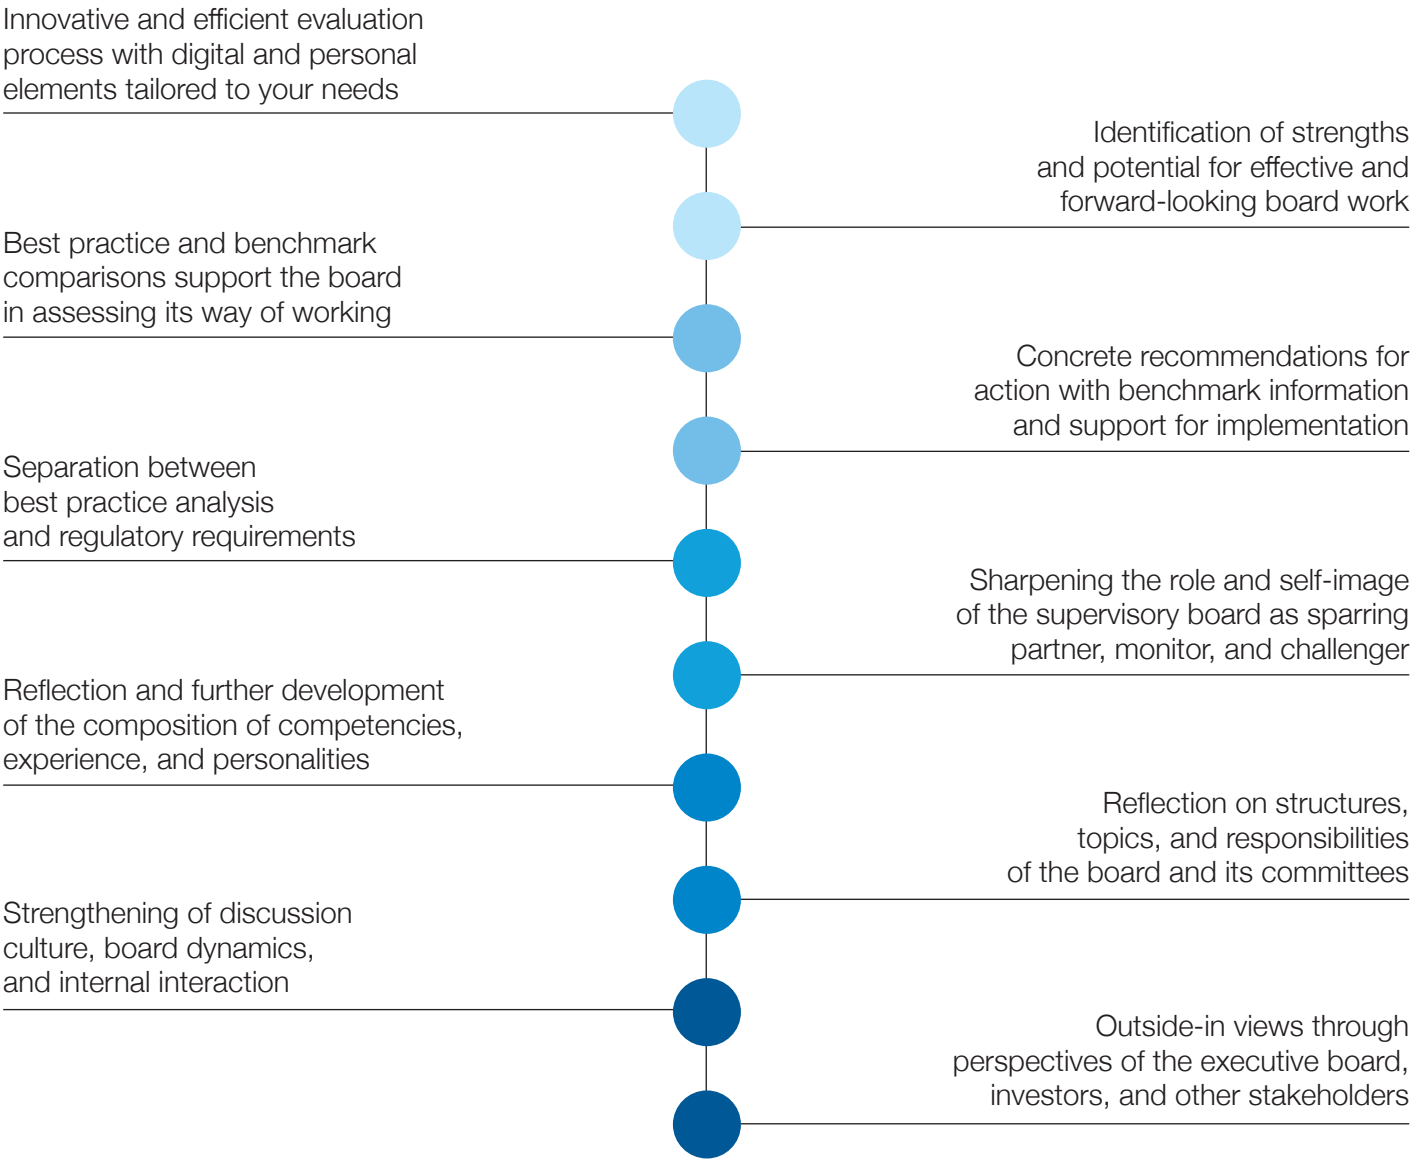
Innovative and efficient evaluation process with digital and personal elements tailored to your needs

Identification of strengths and potential for effective and forward-looking board work

Best practice and benchmark comparisons support the board in assessing its way of working

Concrete recommendations for action with benchmark information and support for implementation

Separation between best practice analysis and regulatory requirements

Sharpening the role and self-image of the supervisory board as sparring partner, monitor, and challenger

Reflection and further development of the composition of competencies, experience, and personalities

Reflection on structures, topics, and responsibilities of the board and its committees

Strengthening of discussion culture, board dynamics, and internal interaction

Outside-in views through perspectives of the executive board, investors, and other stakeholders